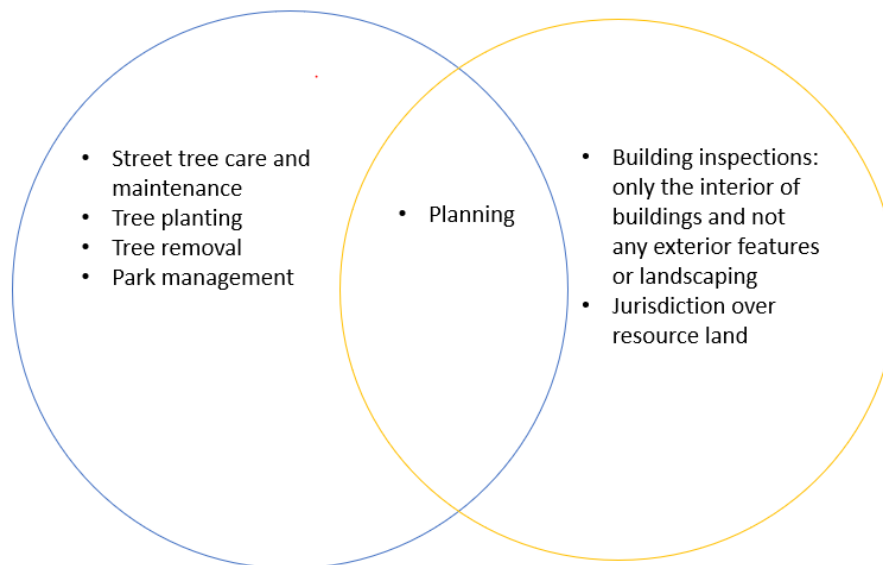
- Street tree care and maintenance
- Tree planting
- Tree removal
- Park management

- Planning

- Building inspections: only the interior of buildings and not any exterior features or landscaping
- Jurisdiction over resource land